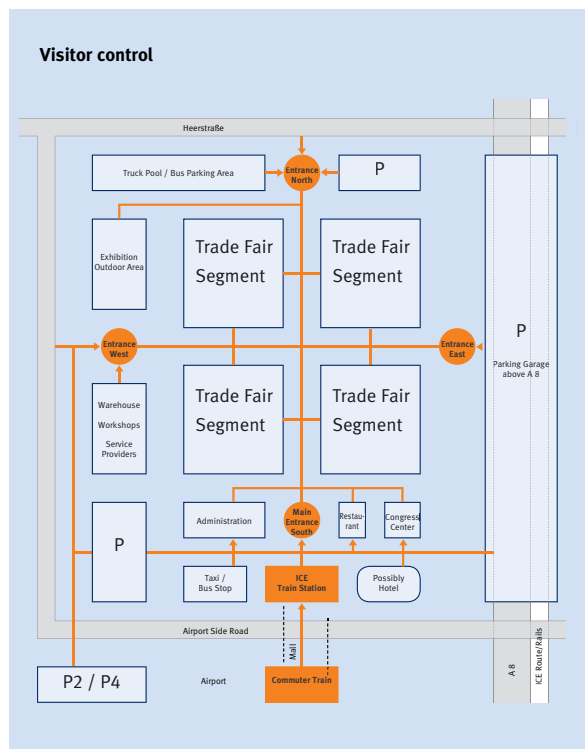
Visitor control

Heerstraße

Truck Pool / Bus Parking Area

Entrance North

P

Exhibition Outdoor Area

Trade Fair Segment

Trade Fair Segment

Entrance West

Entrance East

P

Parking Garage above A 8

Warehouse

Workshops

Service Providers

Trade Fair Segment

Trade Fair Segment

P

Administration

Main Entrance South

Restaurant

Congress Center

Taxi / Bus Stop

ICE Train Station

Possibly Hotel

Airport Side Road

Mall

P2 / P4

Airport

Commuter Train

A 8

ICE Route/Rails